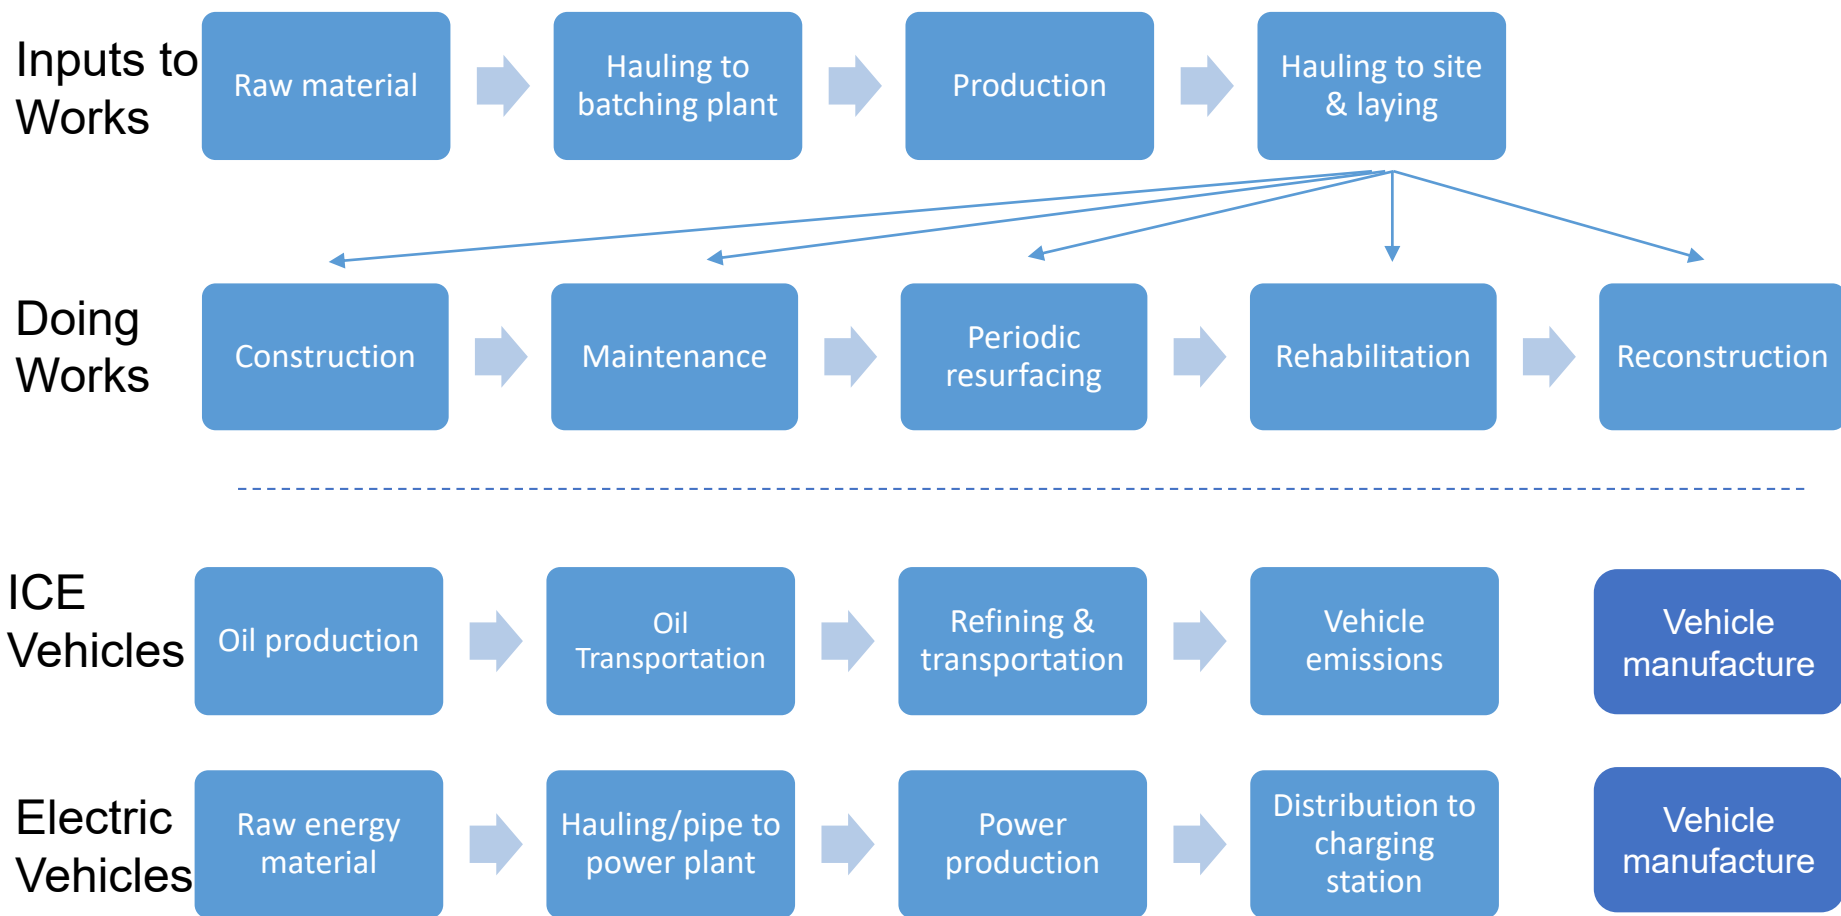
Inputs to Works

Raw material

Hauling to batching plant

Production

Hauling to site & laying

Doing Works

Construction

Maintenance

Periodic resurfacing

Rehabilitation

Reconstruction

ICE Vehicles

Oil production

Oil Transportation

Refining & transportation

Vehicle emissions

Vehicle manufacture

Electric Vehicles

Raw energy material

Hauling/pipe to power plant

Power production

Distribution to charging station

Vehicle manufacture